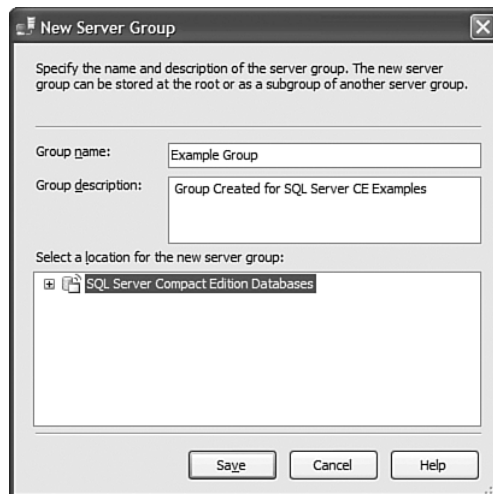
New Server Group

Specify the name and description of the server group. The new server group can be stored at the root or as a subgroup of another server group.

Group name: Example Group

Group description: Group Created for SQL Server CE Examples

Select a location for the new server group:

SQL Server Compact Edition Databases

Save Cancel Help